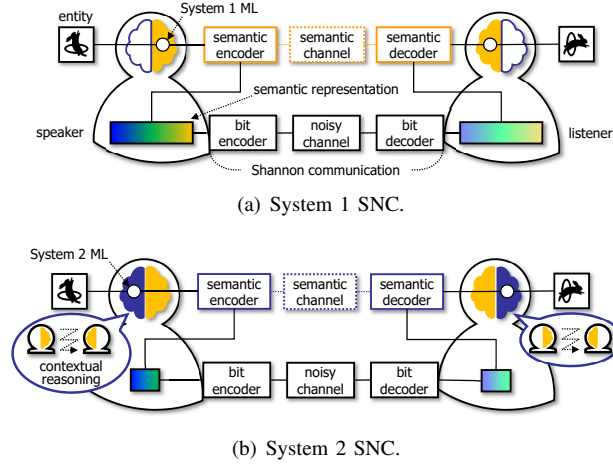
entity

System 1 ML

semantic encoder

semantic channel

semantic decoder

semantic representation

speaker

bit encoder

noisy channel

bit decoder

listener

Shannon communication

(a) System 1 SNC.

System 2 ML

semantic encoder

semantic channel

semantic decoder

contextual reasoning

bit encoder

noisy channel

bit decoder

(b) System 2 SNC.